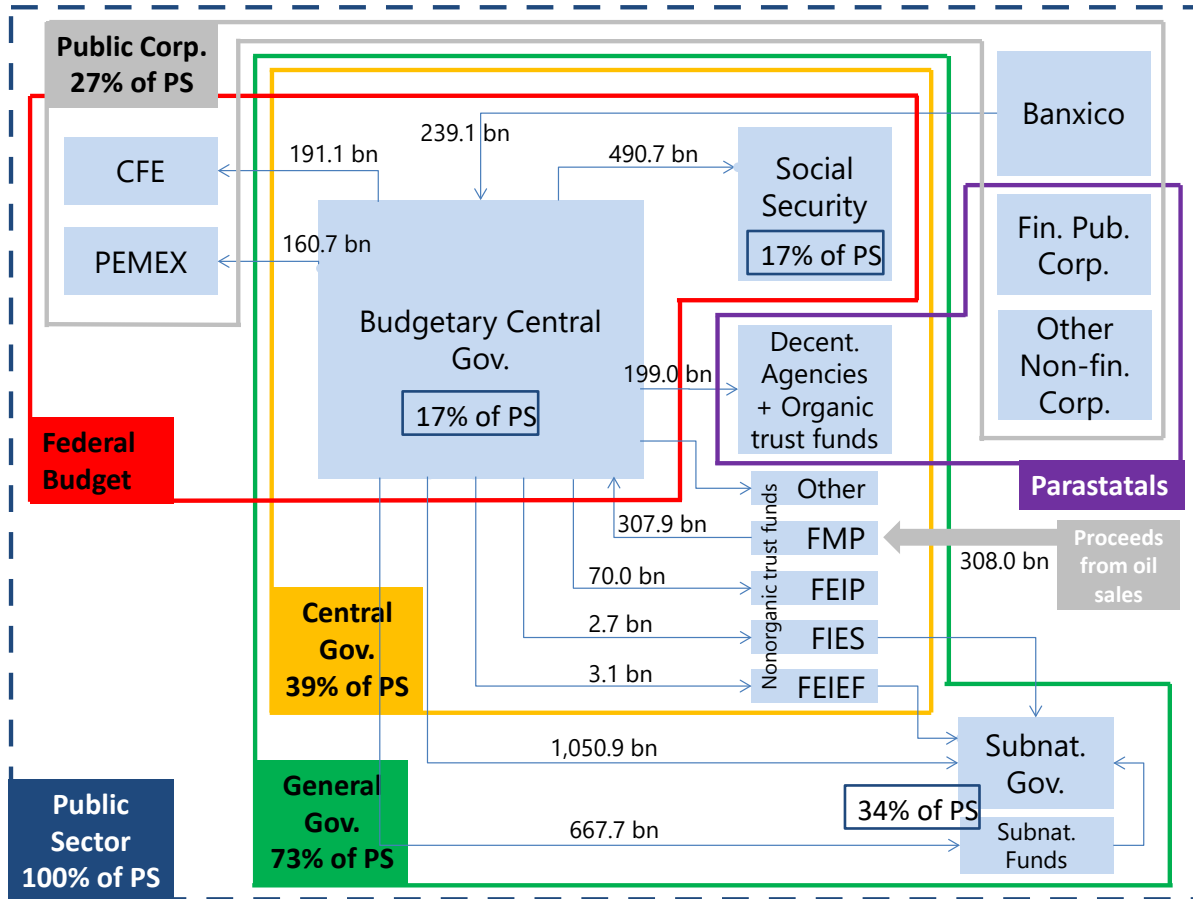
Public Corp.
27% of PS

CFE

PEMEX

191.1 bn

160.7 bn

239.1 bn

490.7 bn

Social Security
17% of PS

Banxico

Fin. Pub. Corp.

Other Non-fin. Corp.

Budgetary Central Gov.
17% of PS

199.0 bn

Decent. Agencies + Organic trust funds

Federal Budget

Parastatals

Other

307.9 bn

FMP

308.0 bn

Proceeds from oil sales

Nonorganic trust funds

70.0 bn

FEIP

2.7 bn

FIES

3.1 bn

FEIEF

Central Gov.
39% of PS

1,050.9 bn

Subnat. Gov.

34% of PS

Subnat. Funds

667.7 bn

General Gov.
73% of PS

Public Sector
100% of PS